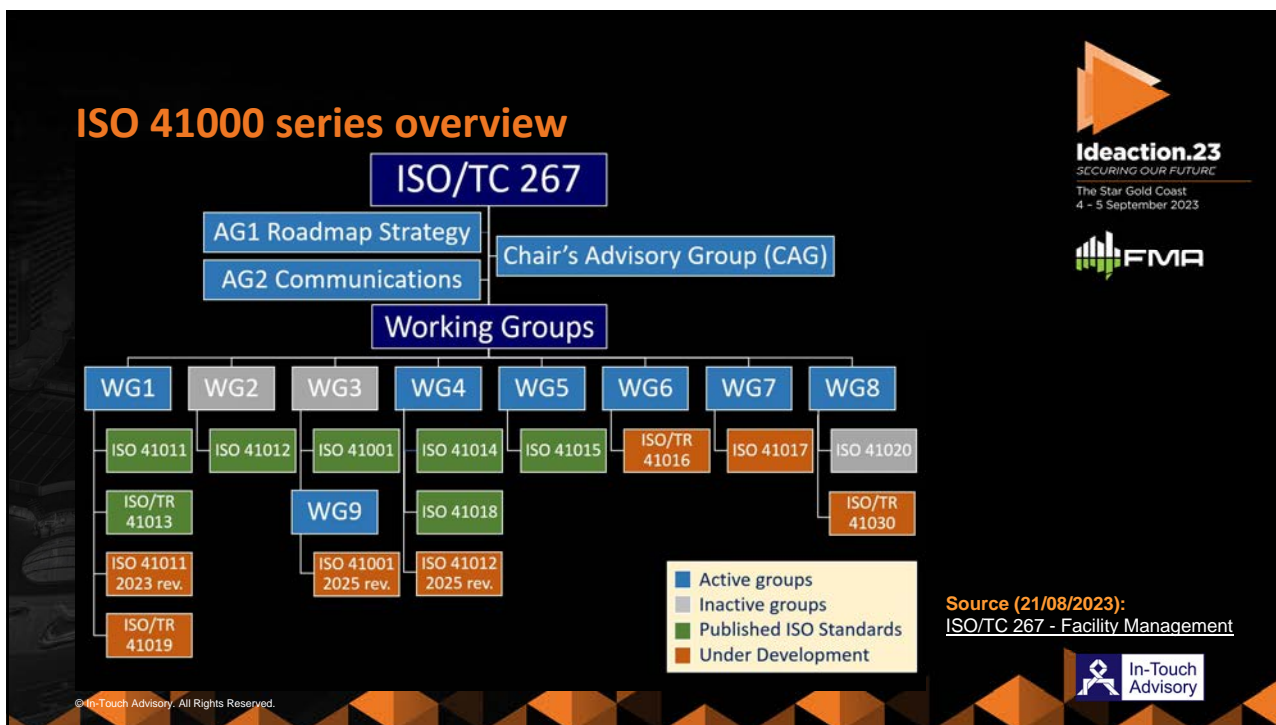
ISO 41000 series overview

ISO/TC 267

AG1 Roadmap Strategy

AG2 Communications

Chair's Advisory Group (CAG)

Working Groups

WG1

WG2

WG3

WG4

WG5

WG6

WG7

WG8

ISO 41011

ISO 41012

ISO 41001

ISO 41014

ISO 41015

ISO/TR 41016

ISO 41017

ISO 41020

ISO/TR 41013

WG9

ISO 41018

ISO/TR 41030

ISO 41011 2023 rev.

ISO 41001 2025 rev.

ISO 41012 2025 rev.

ISO/TR 41019

Active groups
Inactive groups
Published ISO Standards
Under Development

Ideaction.23
SECURING OUR FUTURE
The Star Gold Coast
4 - 5 September 2023

FMA

Source (21/08/2023):
ISO/TC 267 - Facility Management

In-Touch Advisory

© In-Touch Advisory. All Rights Reserved.